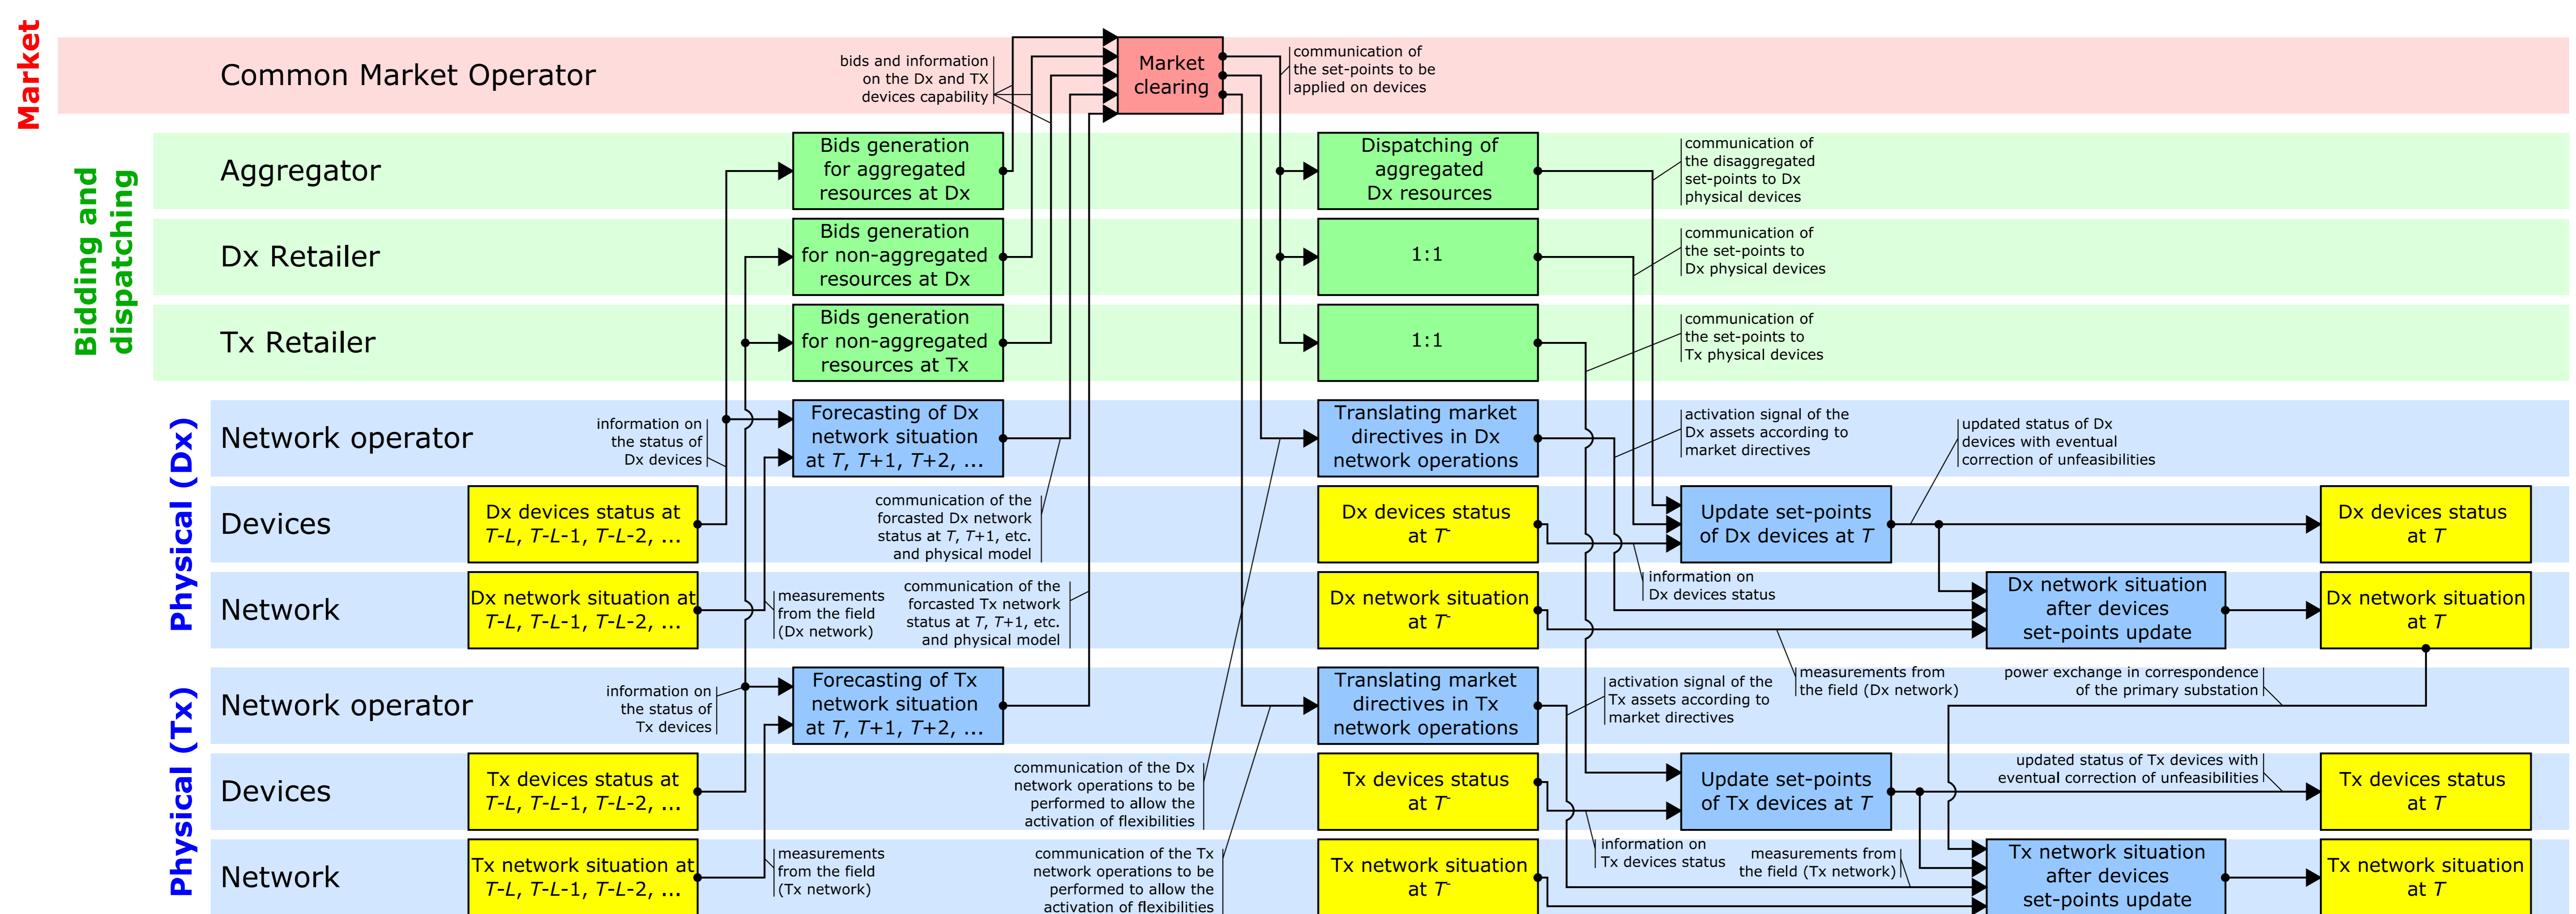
Market

Common Market Operator

bids and information on the Dx and TX devices capability

Market clearing

communication of the set-points to be applied on devices

Bidding and dispatching

Aggregator

Bids generation for aggregated resources at Dx

Dispatching of aggregated Dx resources

communication of the disaggregated set-points to Dx physical devices

Dx Retailer

Bids generation for non-aggregated resources at Dx

1:1

communication of the set-points to Dx physical devices

Tx Retailer

Bids generation for non-aggregated resources at Tx

1:1

communication of the set-points to Tx physical devices

Physical (Dx)

Network operator

information on the status of Dx devices

Forecasting of Dx network situation at $T$, $T$+1, $T$+2, ...

Translating market directives in Dx network operations

activation signal of the Dx assets according to market directives

updated status of Dx devices with eventual correction of unfeasibilities

Devices

Dx devices status at $T$-$L$, $T$-$L$-1, $T$-$L$-2, ...

communication of the forcasted Dx network status at $T$, $T$+1, etc. and physical model

Dx devices status at $T^-$

Update set-points of Dx devices at $T$

Dx devices status at $T$

Network

Dx network situation at $T$-$L$, $T$-$L$-1, $T$-$L$-2, ...

measurements from the field (Dx network)

communication of the forcasted Tx network status at $T$, $T$+1, etc. and physical model

Dx network situation at $T^-$

information on Dx devices status

Dx network situation after devices set-points update

Dx network situation at $T$

Physical (Tx)

Network operator

information on the status of Tx devices

Forecasting of Tx network situation at $T$, $T$+1, $T$+2, ...

Translating market directives in Tx network operations

activation signal of the Tx assets according to market directives

measurements from the field (Dx network)

power exchange in correspondence of the primary substation

Devices

Tx devices status at $T$-$L$, $T$-$L$-1, $T$-$L$-2, ...

communication of the Dx network operations to be performed to allow the activation of flexibilities

Tx devices status at $T^-$

Update set-points of Tx devices at $T$

updated status of Tx devices with eventual correction of unfeasibilities

Tx devices status at $T$

Network

Tx network situation at $T$-$L$, $T$-$L$-1, $T$-$L$-2, ...

measurements from the field (Tx network)

communication of the Tx network operations to be performed to allow the activation of flexibilities

Tx network situation at $T^-$

information on Tx devices status

measurements from the field (Tx network)

Tx network situation after devices set-points update

Tx network situation at $T$